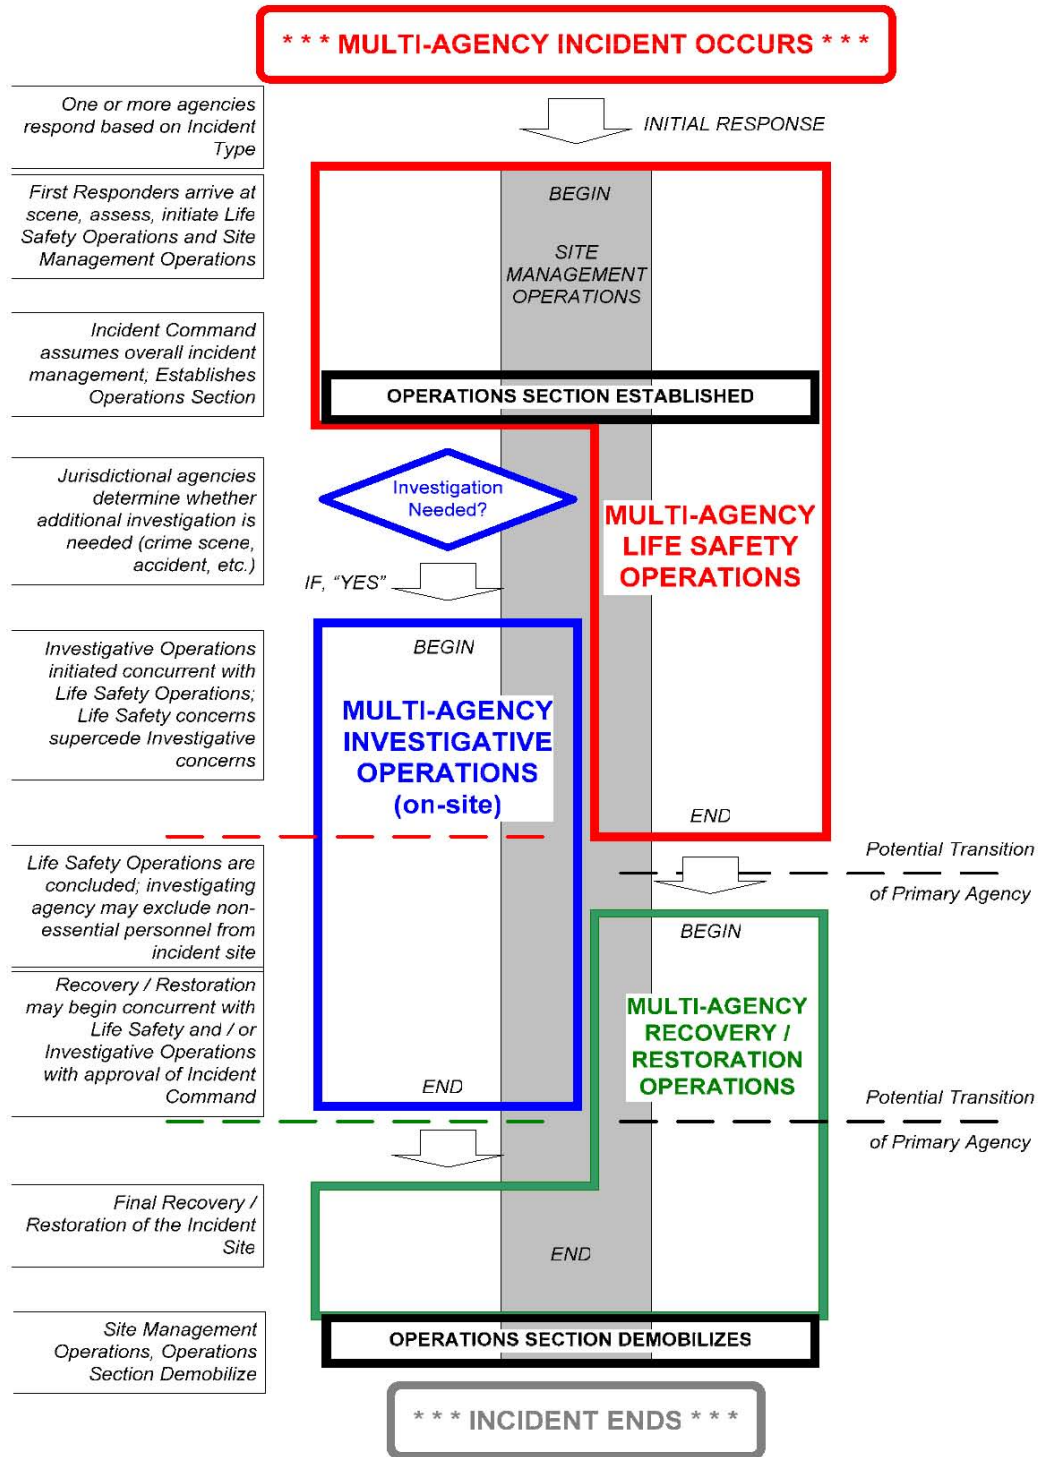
* * * MULTI-AGENCY INCIDENT OCCURS * * *

One or more agencies respond based on Incident Type

INITIAL RESPONSE

First Responders arrive at scene, assess, initiate Life Safety Operations and Site Management Operations

BEGIN

SITE MANAGEMENT OPERATIONS

Incident Command assumes overall incident management; Establishes Operations Section

OPERATIONS SECTION ESTABLISHED

Jurisdictional agencies determine whether additional investigation is needed (crime scene, accident, etc.)

Investigation Needed?

MULTI-AGENCY LIFE SAFETY OPERATIONS

IF, "YES"

Investigative Operations initiated concurrent with Life Safety Operations; Life Safety concerns supercede Investigative concerns

BEGIN

MULTI-AGENCY INVESTIGATIVE OPERATIONS (on-site)

END

Potential Transition of Primary Agency

Life Safety Operations are concluded; investigating agency may exclude non-essential personnel from incident site

BEGIN

Recovery / Restoration may begin concurrent with Life Safety and / or Investigative Operations with approval of Incident Command

MULTI-AGENCY RECOVERY / RESTORATION OPERATIONS

END

Potential Transition of Primary Agency

Final Recovery / Restoration of the Incident Site

END

Site Management Operations, Operations Section Demobilize

OPERATIONS SECTION DEMOBILIZES

* * * INCIDENT ENDS * * *